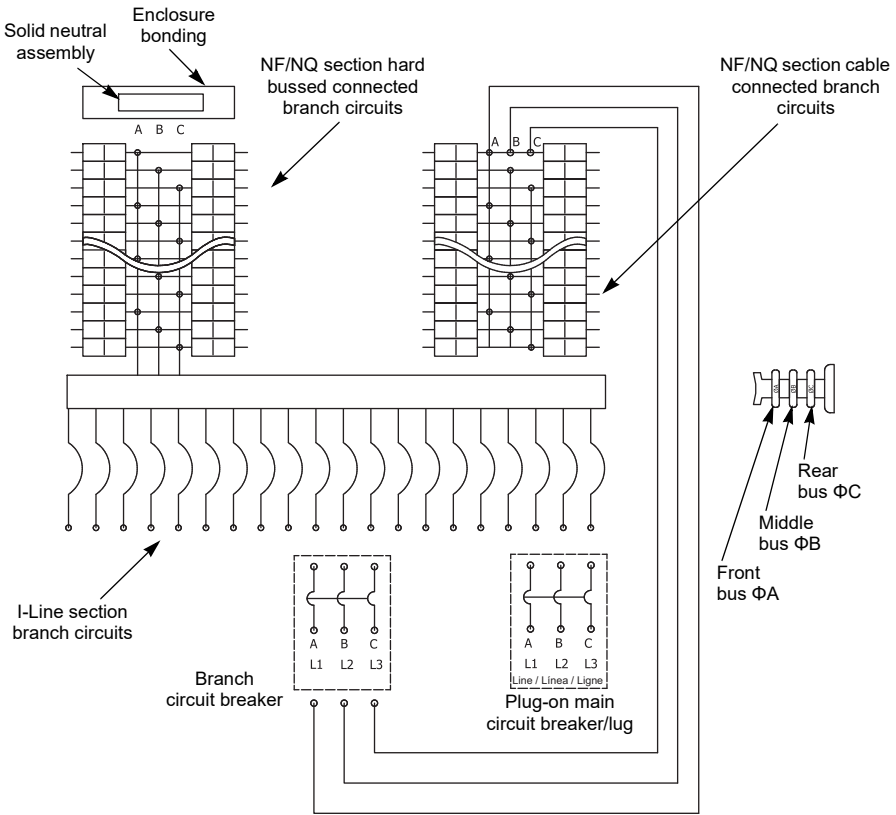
Solid neutral assembly

Enclosure bonding

NF/NQ section hard bussed connected branch circuits

NF/NQ section cable connected branch circuits

A B C

A B C

Rear bus ΦC

Middle bus ΦB

Front bus ΦA

I-Line section branch circuits

A B C
L1 L2 L3

Branch circuit breaker

A B C
L1 L2 L3
Line / Linea / Ligne

Plug-on main circuit breaker/lug